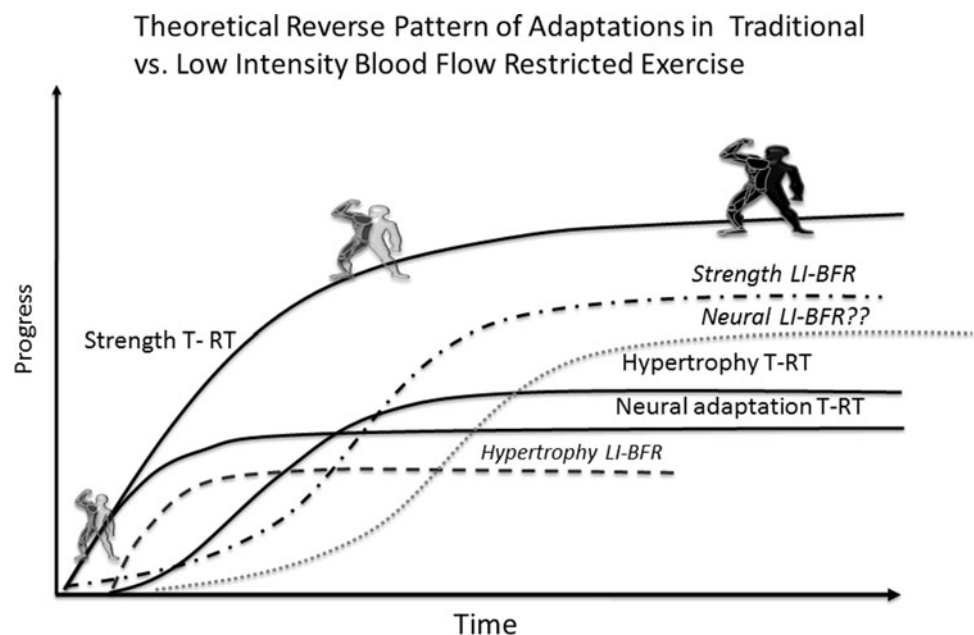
Theoretical Reverse Pattern of Adaptations in Traditional vs. Low Intensity Blood Flow Restricted Exercise

Progress

Strength T- RT

Strength LI-BFR

Neural LI-BFR??

Hypertrophy T-RT

Neural adaptation T-RT

Hypertrophy LI-BFR

Time